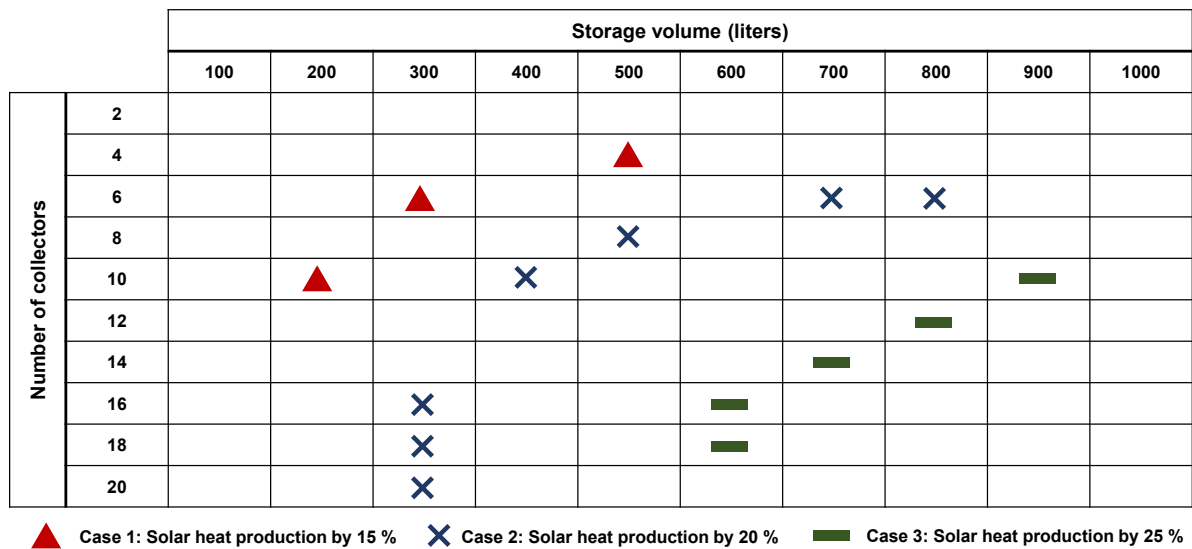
Storage volume (liters)

| Number of collectors | 100 | 200 | 300 | 400 | 500 | 600 | 700 | 800 | 900 | 1000 |
|---|---|---|---|---|---|---|---|---|---|---|
| 2 | | | | | | | | | | |
| 4 | | | | | ▲ | | | | | |
| 6 | | | ▲ | | | | × | × | | |
| 8 | | | | | × | | | | | |
| 10 | | ▲ | | × | | | | | ▬ | |
| 12 | | | | | | | | ▬ | | |
| 14 | | | | | | | ▬ | | | |
| 16 | | | × | | | ▬ | | | | |
| 18 | | | × | | | ▬ | | | | |
| 20 | | | × | | | | | | | |

▲ Case 1: Solar heat production by 15 % × Case 2: Solar heat production by 20 % ▬ Case 3: Solar heat production by 25 %